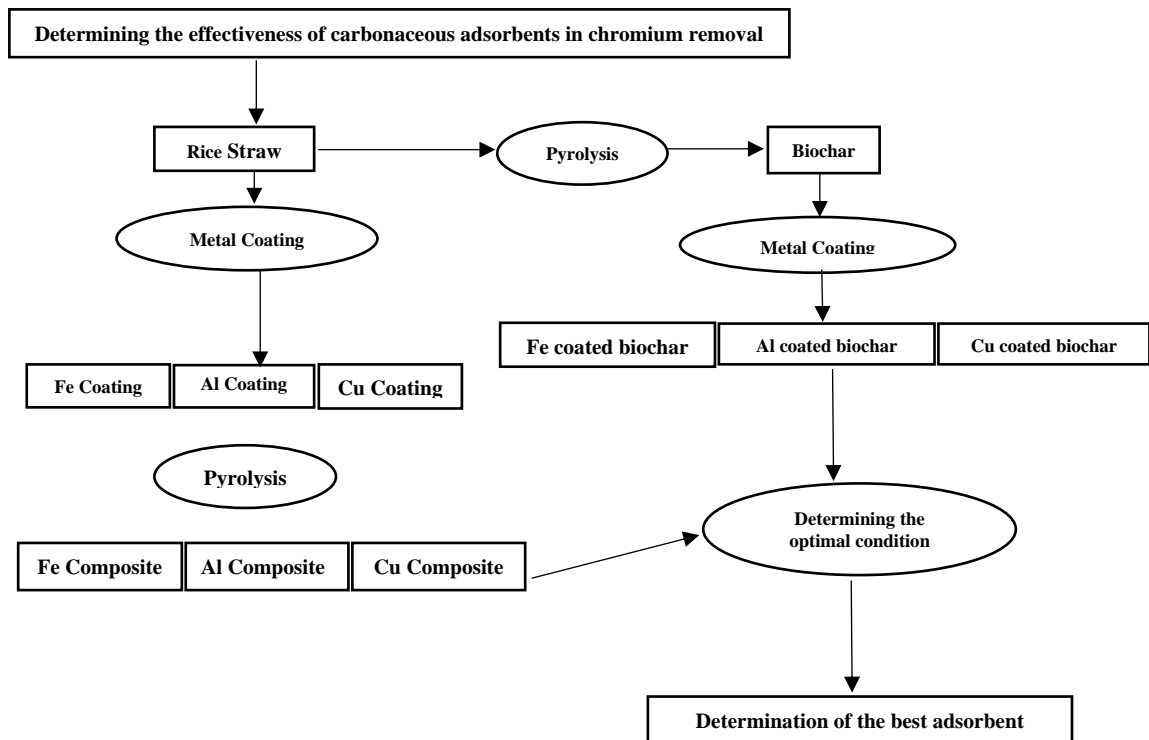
Determining the effectiveness of carbonaceous adsorbents in chromium removal

Rice Straw

Pyrolysis

Biochar

Metal Coating

Metal Coating

Fe coated biochar

Al coated biochar

Cu coated biochar

Fe Coating

Al Coating

Cu Coating

Pyrolysis

Determining the optimal condition

Fe Composite

Al Composite

Cu Composite

Determination of the best adsorbent